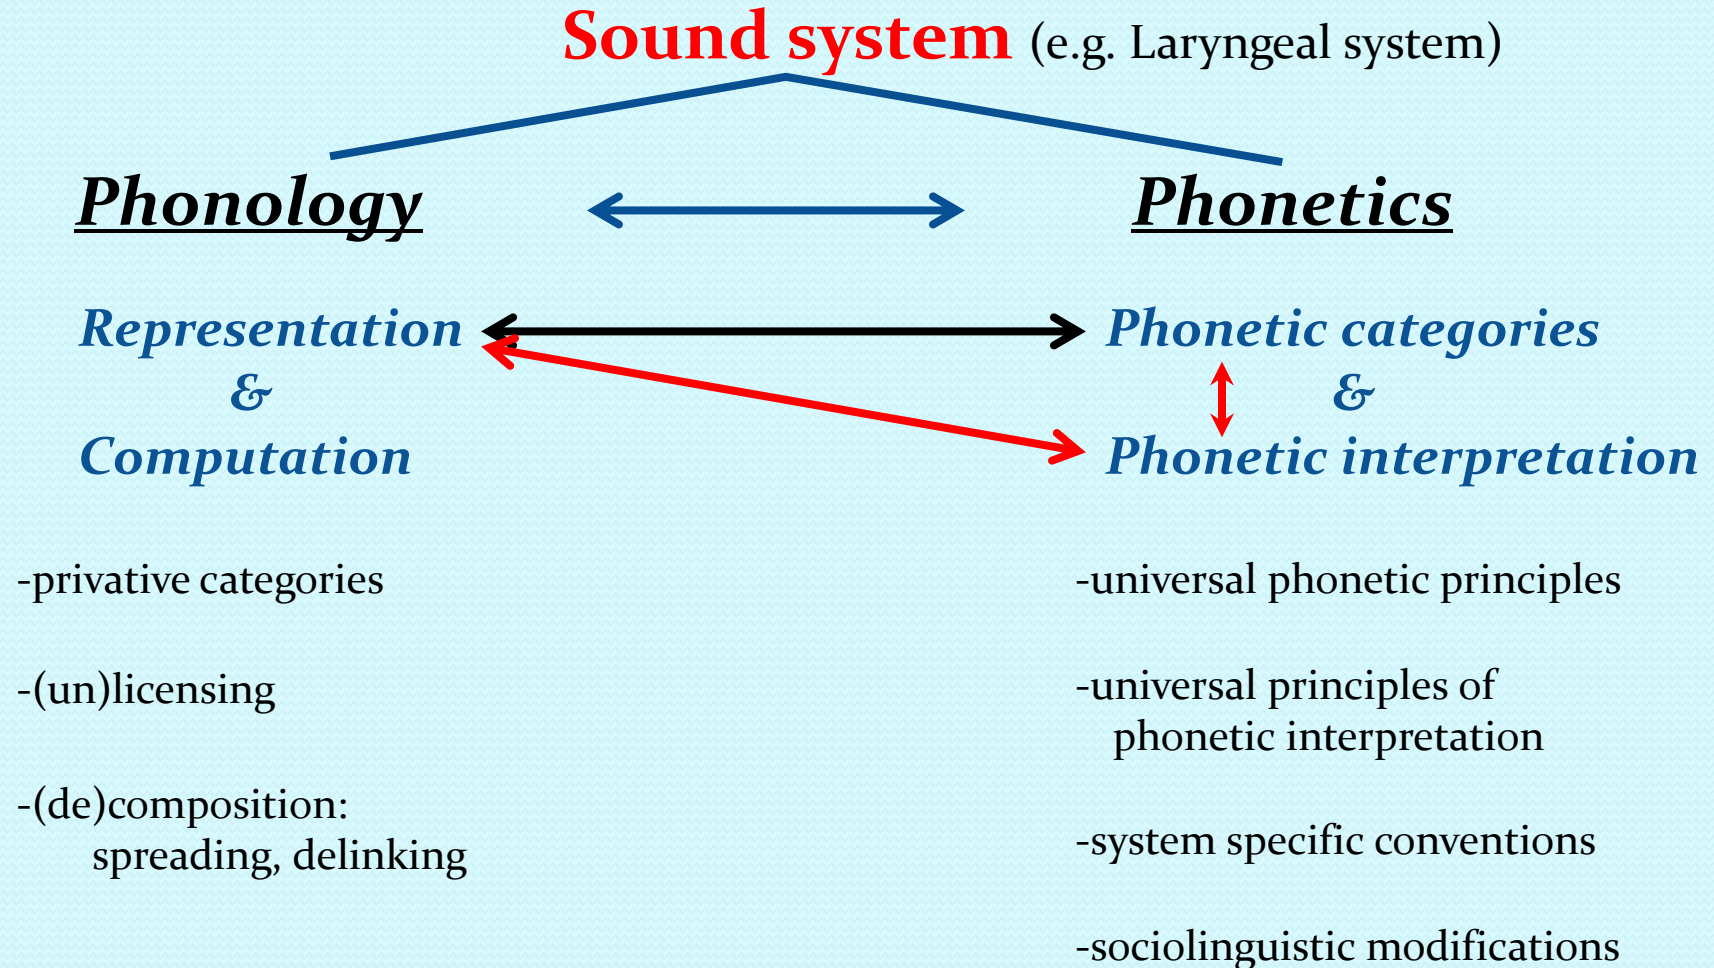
Sound system (e.g. Laryngeal system)

Phonology

Phonetics

Representation & Computation

Phonetic categories & Phonetic interpretation

-privative categories

-(un)licensing

-(de)composition: spreading, delinking

-universal phonetic principles

-universal principles of phonetic interpretation

-system specific conventions

-sociolinguistic modifications